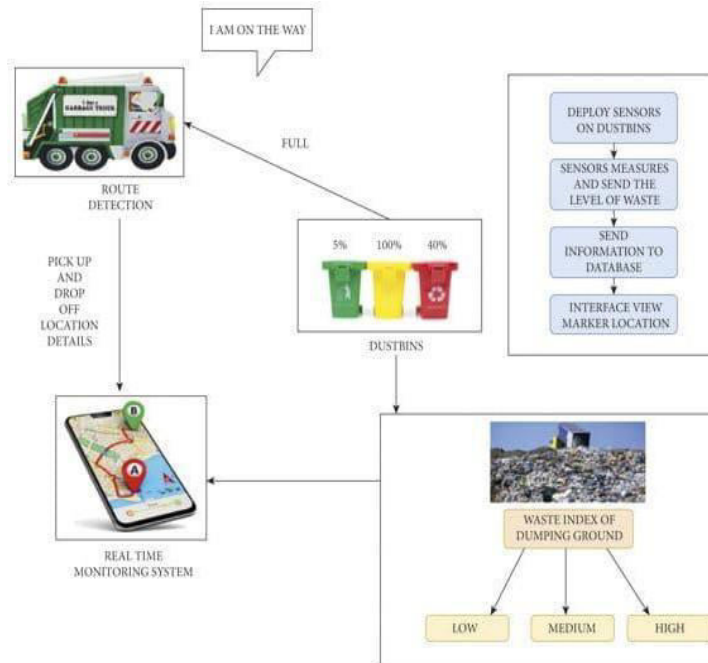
I AM ON THE WAY

GARBAGE TRUCK

ROUTE DETECTION

FULL

PICK UP AND DROP OFF LOCATION DETAILS

5%

100%

40%

DUSTBINS

DEPLOY SENSORS ON DUSTBINS

SENSORS MEASURES AND SEND THE LEVEL OF WASTE

SEND INFORMATION TO DATABASE

INTERFACE VIEW MARKER LOCATION

B

A

REAL TIME MONITORING SYSTEM

WASTE INDEX OF DUMPING GROUND

LOW

MEDIUM

HIGH